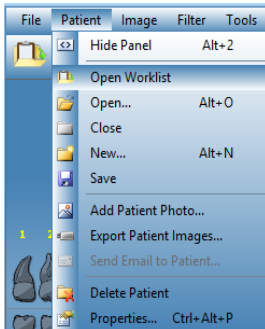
File Patient Image Filter Tools

Hide Panel Alt+2
Open Worklist
Open... Alt+O
Close
New... Alt+N
Save
Add Patient Photo...
Export Patient Images...
Send Email to Patient...
Delete Patient
Properties... Ctrl+Alt+P

1 2